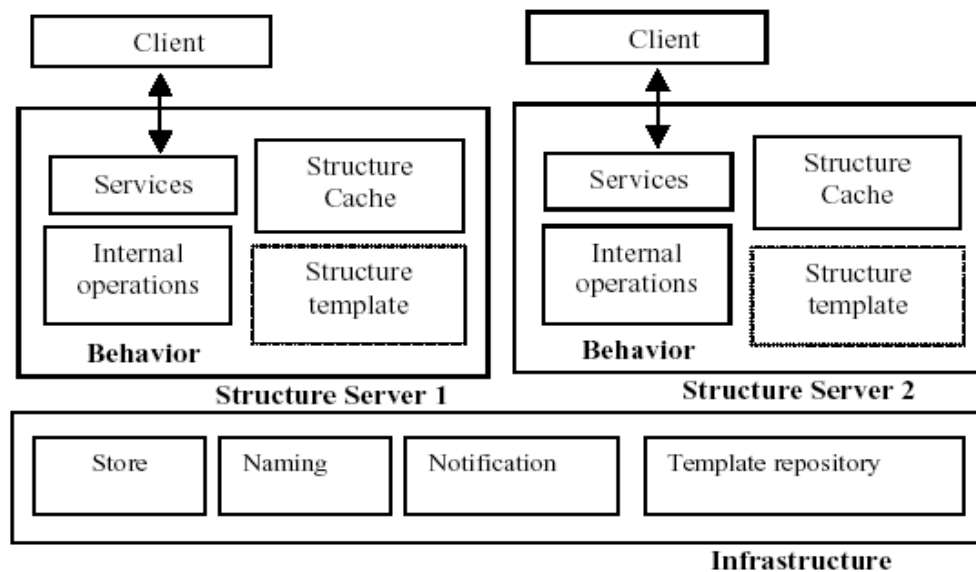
Client

Services

Internal operations

Structure Cache

Structure template

Behavior

Structure Server 1

Client

Services

Internal operations

Structure Cache

Structure template

Behavior

Structure Server 2

Store

Naming

Notification

Template repository

Infrastructure